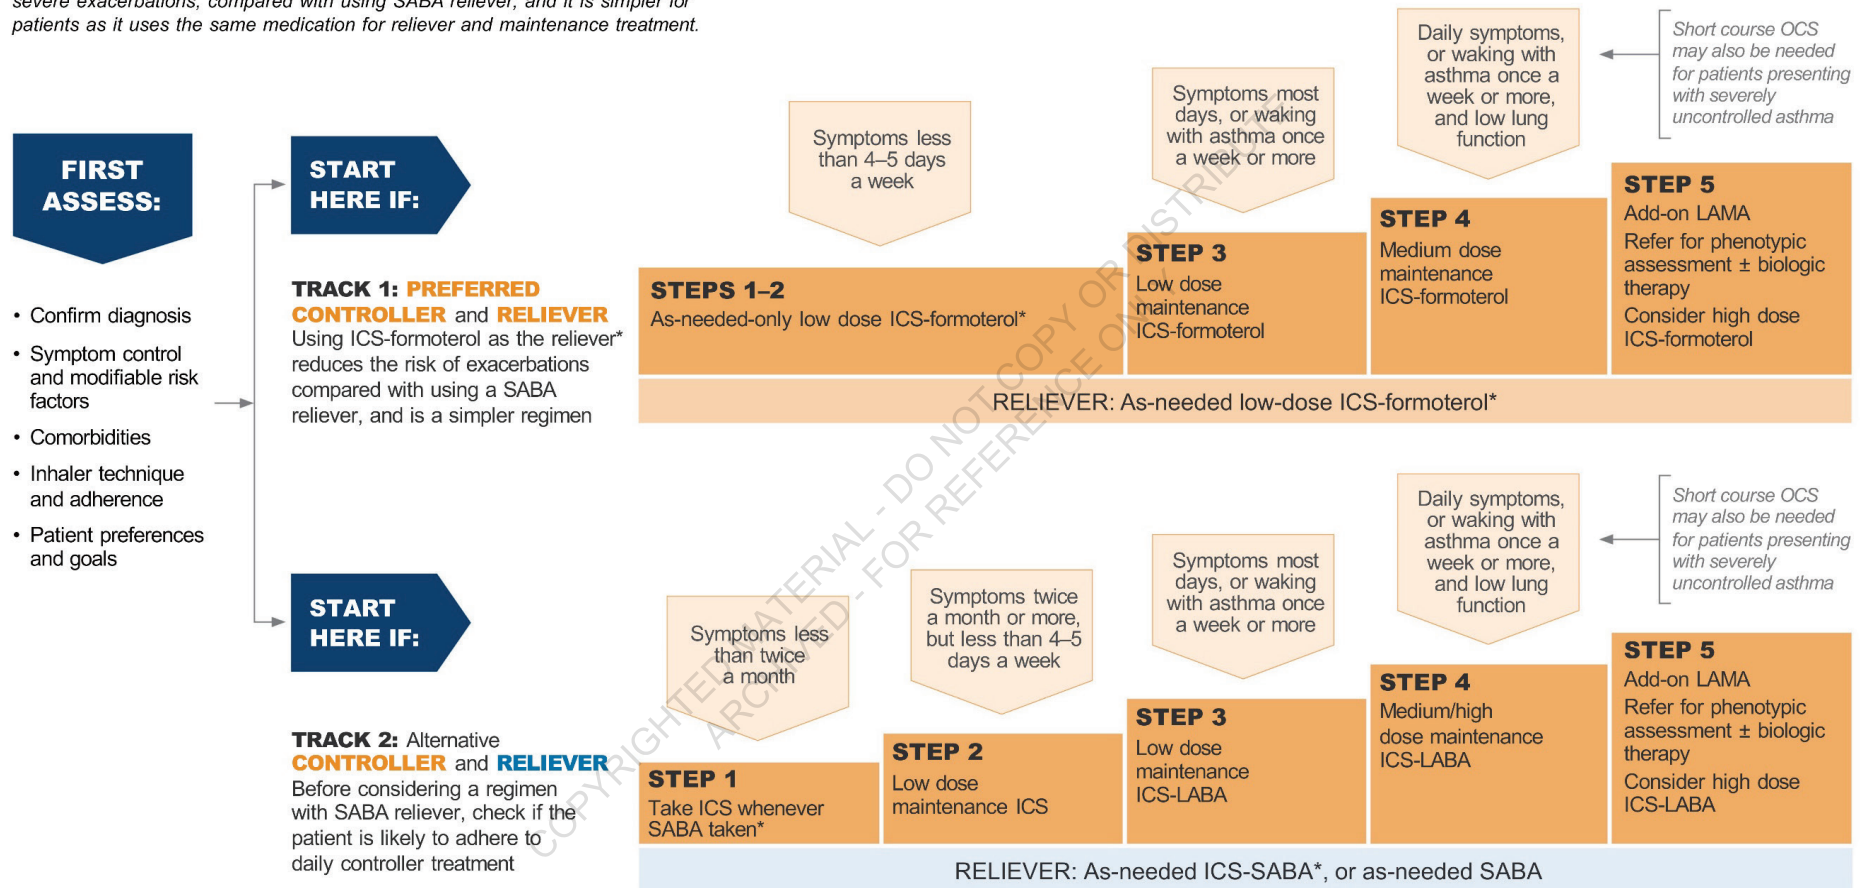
severe exacerbations, compared with using SABA reliever, and it is simpler for patients as it uses the same medication for reliever and maintenance treatment.

FIRST ASSESS:

- Confirm diagnosis
- Symptom control and modifiable risk factors
- Comorbidities
- Inhaler technique and adherence
- Patient preferences and goals

START HERE IF:

TRACK 1: PREFERRED CONTROLLER and RELIEVER
Using ICS-formoterol as the reliever* reduces the risk of exacerbations compared with using a SABA reliever, and is a simpler regimen

Symptoms less than 4–5 days a week

Symptoms most days, or waking with asthma once a week or more

Daily symptoms, or waking with asthma once a week or more, and low lung function

Short course OCS may also be needed for patients presenting with severely uncontrolled asthma

STEPS 1–2
As-needed-only low dose ICS-formoterol*

STEP 3
Low dose maintenance ICS-formoterol

STEP 4
Medium dose maintenance ICS-formoterol

STEP 5
Add-on LAMA
Refer for phenotypic assessment ± biologic therapy
Consider high dose ICS-formoterol

RELIEVER: As-needed low-dose ICS-formoterol*

START HERE IF:

TRACK 2: Alternative CONTROLLER and RELIEVER
Before considering a regimen with SABA reliever, check if the patient is likely to adhere to daily controller treatment

Symptoms less than twice a month

Symptoms twice a month or more, but less than 4–5 days a week

Symptoms most days, or waking with asthma once a week or more

Daily symptoms, or waking with asthma once a week or more, and low lung function

Short course OCS may also be needed for patients presenting with severely uncontrolled asthma

STEP 1
Take ICS whenever SABA taken*

STEP 2
Low dose maintenance ICS

STEP 3
Low dose maintenance ICS-LABA

STEP 4
Medium/high dose maintenance ICS-LABA

STEP 5
Add-on LAMA
Refer for phenotypic assessment ± biologic therapy
Consider high dose ICS-LABA

RELIEVER: As-needed ICS-SABA*, or as-needed SABA

COPYRIGHTED MATERIAL - DO NOT COPY OR DISTRIBUTE
ARCHIVED - FOR REFERENCE ONLY